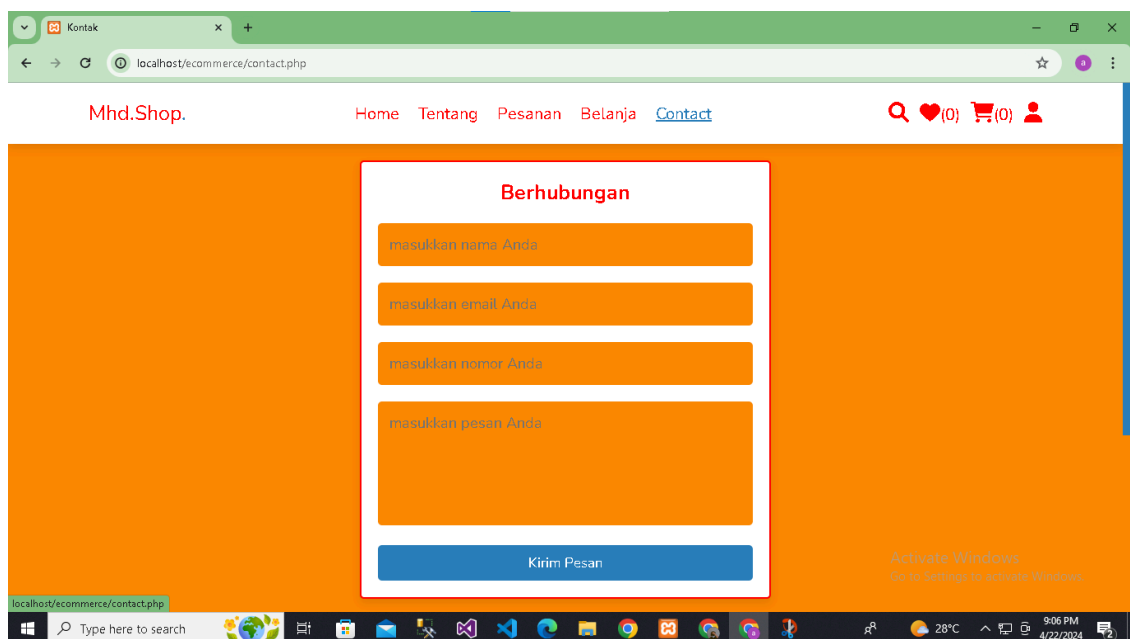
Kontak
localhost/ecommerce/contact.php
a
Mhd.Shop.
Home Tentang Pesanan Belanja Contact
(0) (0)
Berhubungan
masukkan nama Anda
masukkan email Anda
masukkan nomor Anda
masukkan pesan Anda
Kirim Pesan
Activate Windows
Go to Settings to activate Windows.
localhost/ecommerce/contact.php
Type here to search
28°C
9:06 PM
4/22/2024